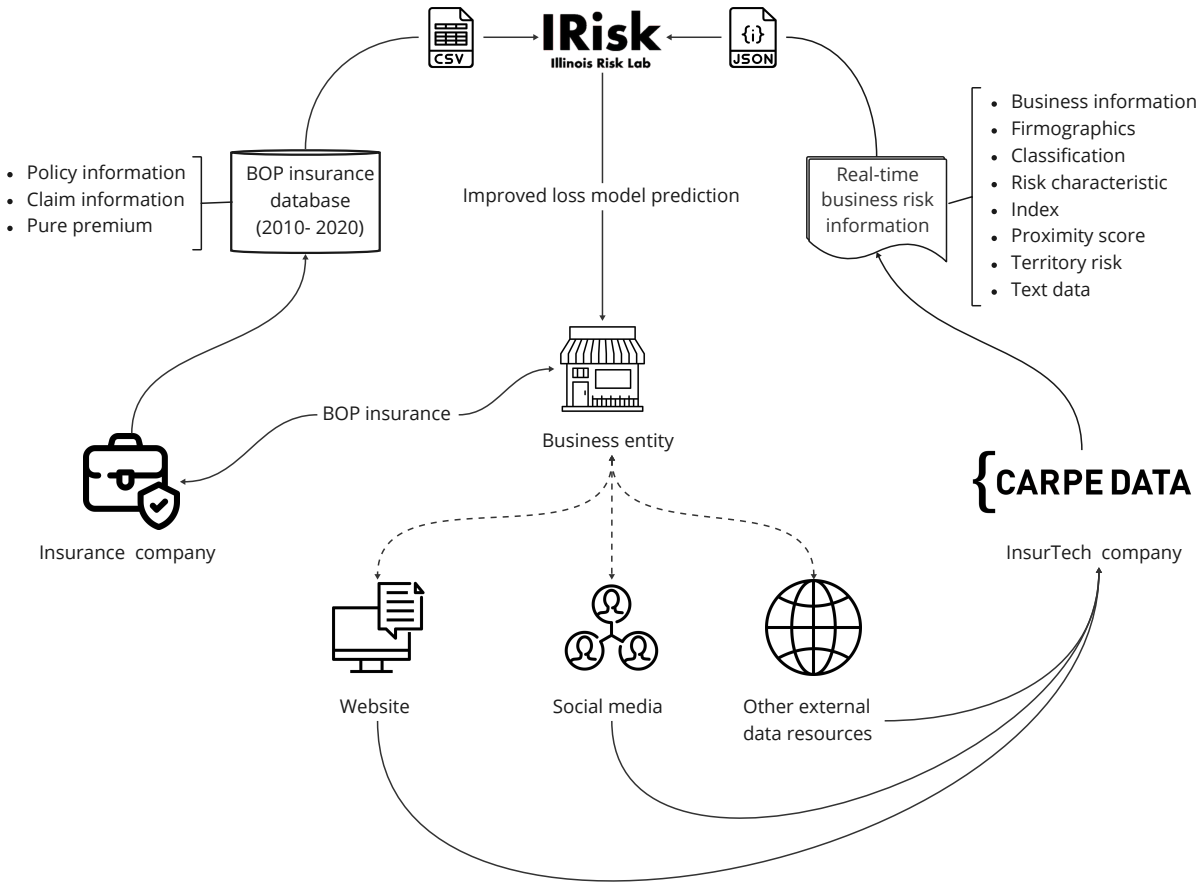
CSV

IRisk
Illinois Risk Lab

{i}
JSON

- Policy information
- Claim information
- Pure premium

BOP insurance database (2010- 2020)

Improved loss model prediction

Real-time business risk information

- Business information
- Firmographics
- Classification
- Risk characteristic
- Index
- Proximity score
- Territory risk
- Text data

BOP insurance

Business entity

Insurance company

{CARPE DATA

InsurTech company

Website

Social media

Other external data resources